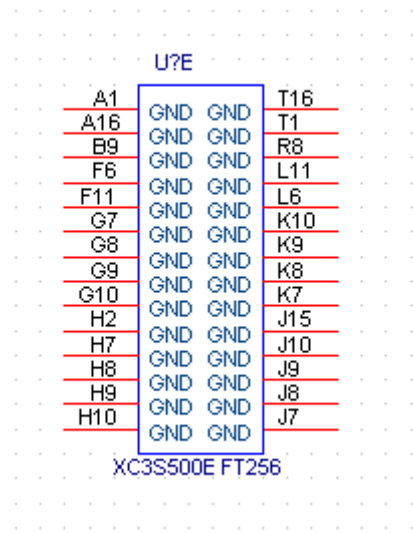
U?E

| | | | |
|---|---|---|---|
| A1 | GND | GND | T16 |
| A16 | GND | GND | T1 |
| B9 | GND | GND | R8 |
| F6 | GND | GND | L11 |
| F11 | GND | GND | L6 |
| G7 | GND | GND | K10 |
| G8 | GND | GND | K9 |
| G9 | GND | GND | K8 |
| G10 | GND | GND | K7 |
| H2 | GND | GND | J15 |
| H7 | GND | GND | J10 |
| H8 | GND | GND | J9 |
| H9 | GND | GND | J8 |
| H10 | GND | GND | J7 |
| | GND | GND | |

XC3S500E FT256